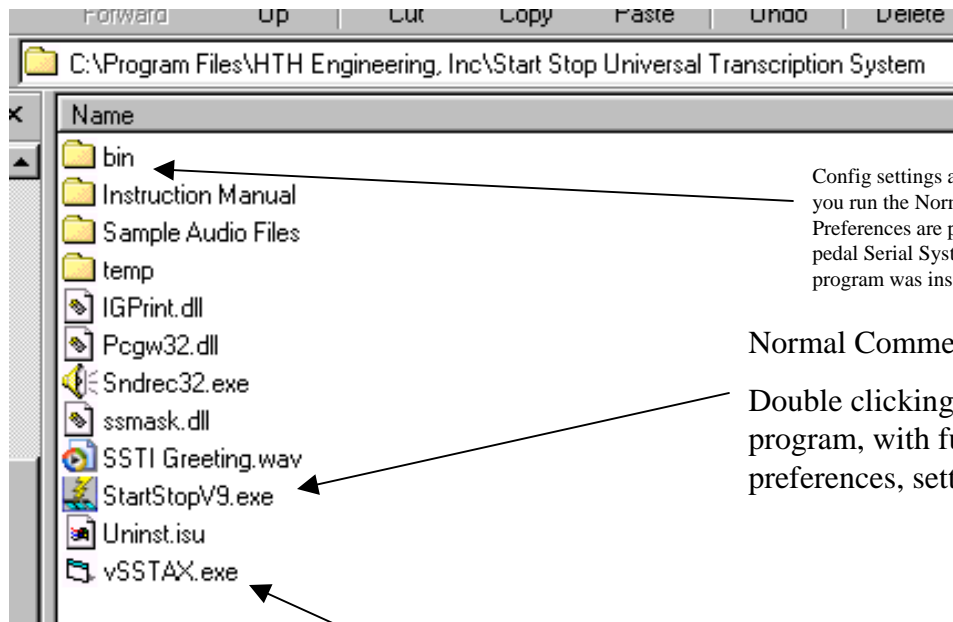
Forward | Up | Cut | Copy | Paste | Undo | Delete

C:\Program Files\HTH Engineering, Inc\Start Stop Universal Transcription System

×

Name

bin
Instruction Manual
Sample Audio Files
temp
IGPrint.dll
Pcgw32.dll
Sndrec32.exe
ssmask.dll
SSTI Greeting.wav
StartStopV9.exe
Uninst.isu
vSSTAX.exe

Config settings a
you run the Norr
Preferences are p
pedal Serial Syst
program was ins

Normal Comme

Double clicking
program, with fu
preferences, sett